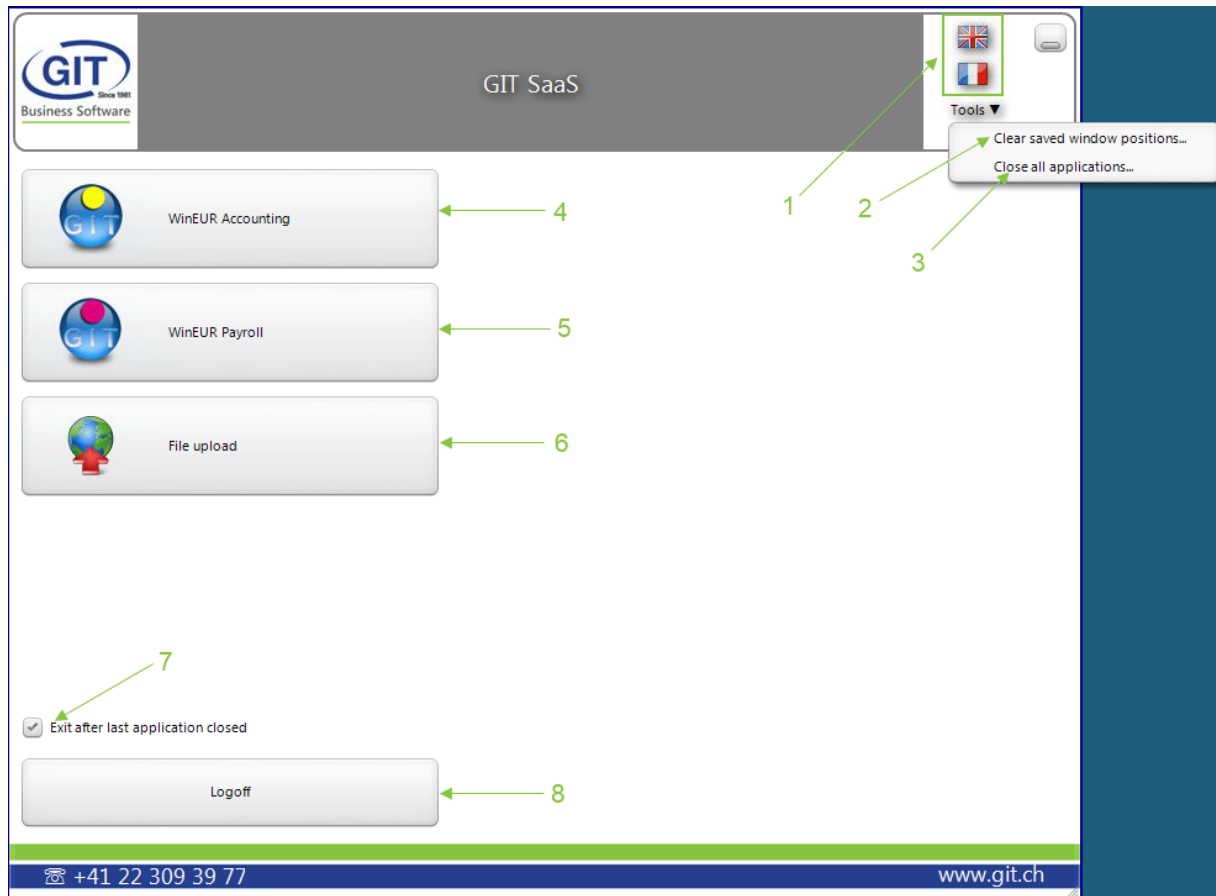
GIT
Since 1981
Business Software

GIT SaaS

Tools ▼

Clear saved window positions...

Close all applications...

1

2

3

GIT

WinEUR Accounting

4

GIT

WinEUR Payroll

5

File upload

6

7

Exit after last application closed

Logoff

8

☏ +41 22 309 39 77

www.git.ch